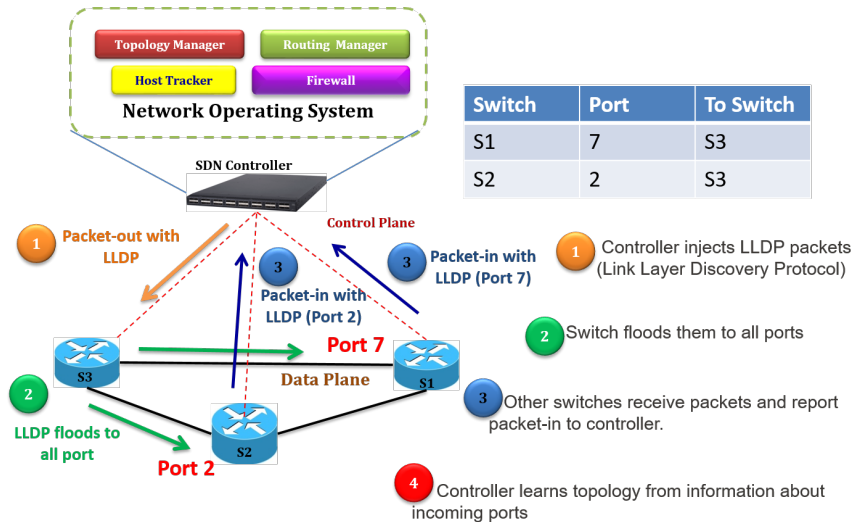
Topology Manager
Routing Manager
Host Tracker
Firewall
Network Operating System

| Switch | Port | To Switch |
|---|---|---|
| S1 | 7 | S3 |
| S2 | 2 | S3 |

SDN Controller
Control Plane

1 Packet-out with LLDP

3 Packet-in with LLDP (Port 2)

3 Packet-in with LLDP (Port 7)

1 Controller injects LLDP packets (Link Layer Discovery Protocol)

2 Switch floods them to all ports

Port 7
S3
S1
Data Plane

2 LLDP floods to all port

S2
Port 2

3 Other switches receive packets and report packet-in to controller.

4 Controller learns topology from information about incoming ports